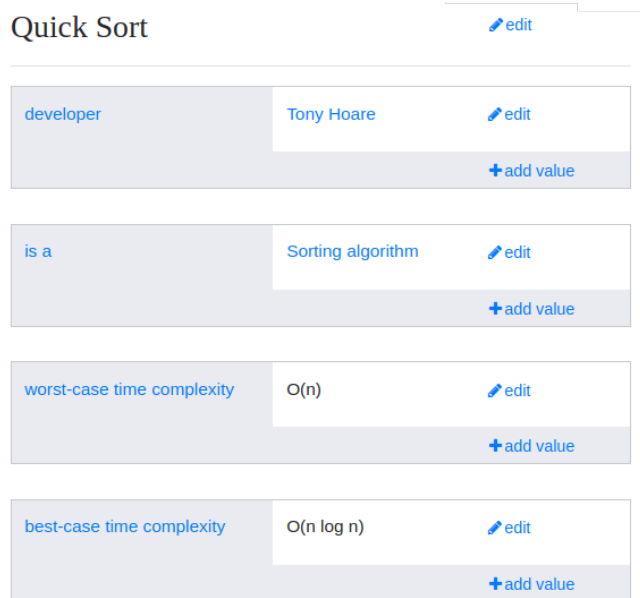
Quick Sort

edit

| developer | Tony Hoare | edit |
|---|---|---|
| | | add value |

| is a | Sorting algorithm | edit |
|---|---|---|
| | | add value |

| worst-case time complexity | O(n) | edit |
|---|---|---|
| | | add value |

| best-case time complexity | O(n log n) | edit |
|---|---|---|
| | | add value |